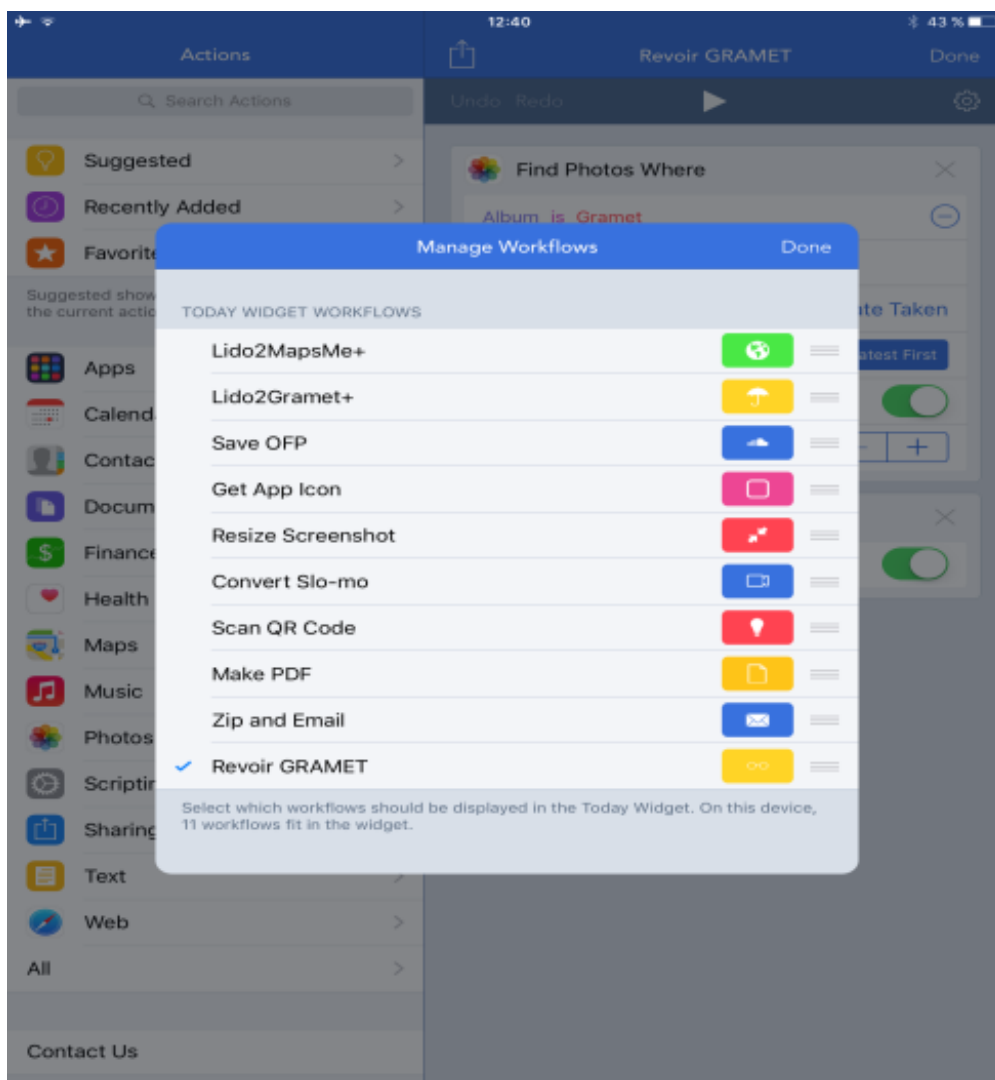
12:40

43 %

Actions

Search Actions

Suggested

Recently Added

Favorite

Suggested show the current actio

Apps

Calend

Contac

Docum

Finance

Health

Maps

Music

Photos

Scriptir

Sharing

Text

Web

All

Contact Us

Revoir GRAMET

Done

Undo Redo

Find Photos Where

Album is Gramet

ate Taken

atest First

Manage Workflows

Done

TODAY WIDGET WORKFLOWS

Lido2MapsMe+

Lido2Gramet+

Save OFP

Get App Icon

Resize Screenshot

Convert Slo-mo

Scan QR Code

Make PDF

Zip and Email

Revoir GRAMET

Select which workflows should be displayed in the Today Widget. On this device, 11 workflows fit in the widget.